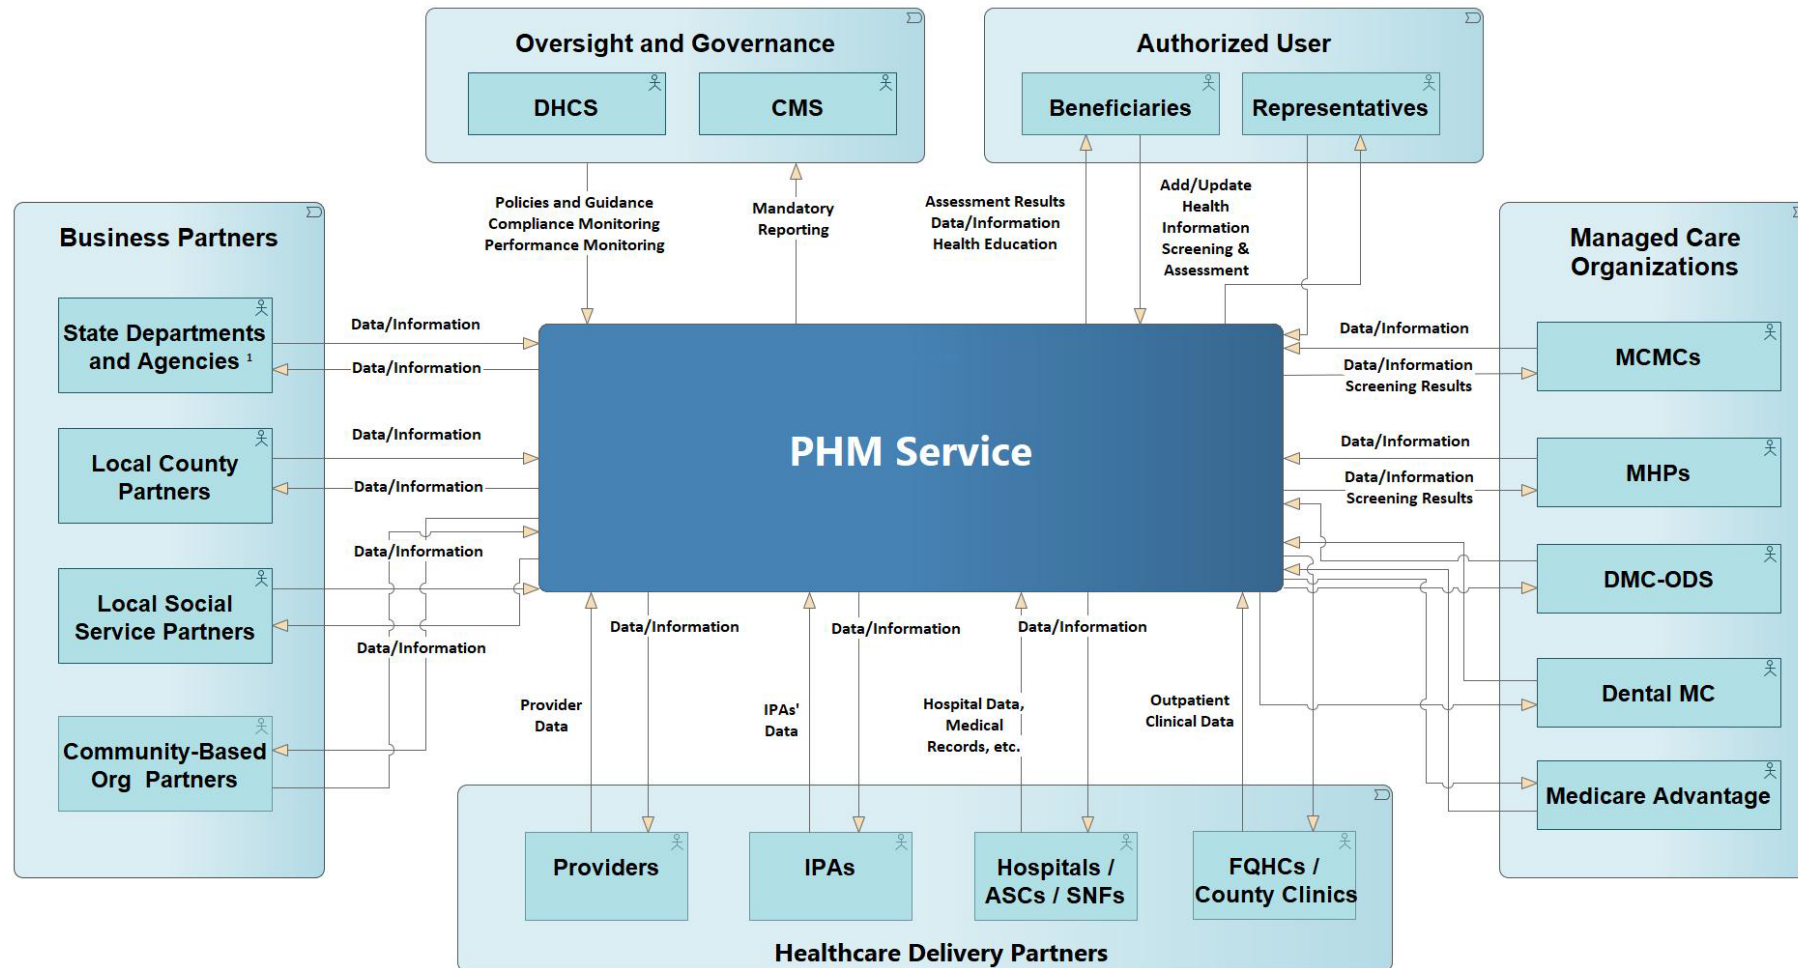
Oversight and Governance

DHCS

CMS

Authorized User

Beneficiaries

Representatives

Policies and Guidance
Compliance Monitoring
Performance Monitoring

Mandatory
Reporting

Assessment Results
Data/Information
Health Education

Add/Update
Health
Information
Screening &
Assessment

Business Partners

State Departments and Agencies $^1$

Data/Information

Data/Information

Local County Partners

Data/Information

Data/Information

Data/Information

Local Social Service Partners

Data/Information

Community-Based Org Partners

PHM Service

Managed Care Organizations

Data/Information

MCMCs

Data/Information
Screening Results

Data/Information

MHPs

Data/Information
Screening Results

DMC-ODS

Dental MC

Medicare Advantage

Data/Information

Data/Information

Data/Information

Provider
Data

IPAs'
Data

Hospital Data,
Medical
Records, etc.

Outpatient
Clinical Data

Providers

IPAs

Hospitals / ASCs / SNFs

FQHCs / County Clinics

Healthcare Delivery Partners